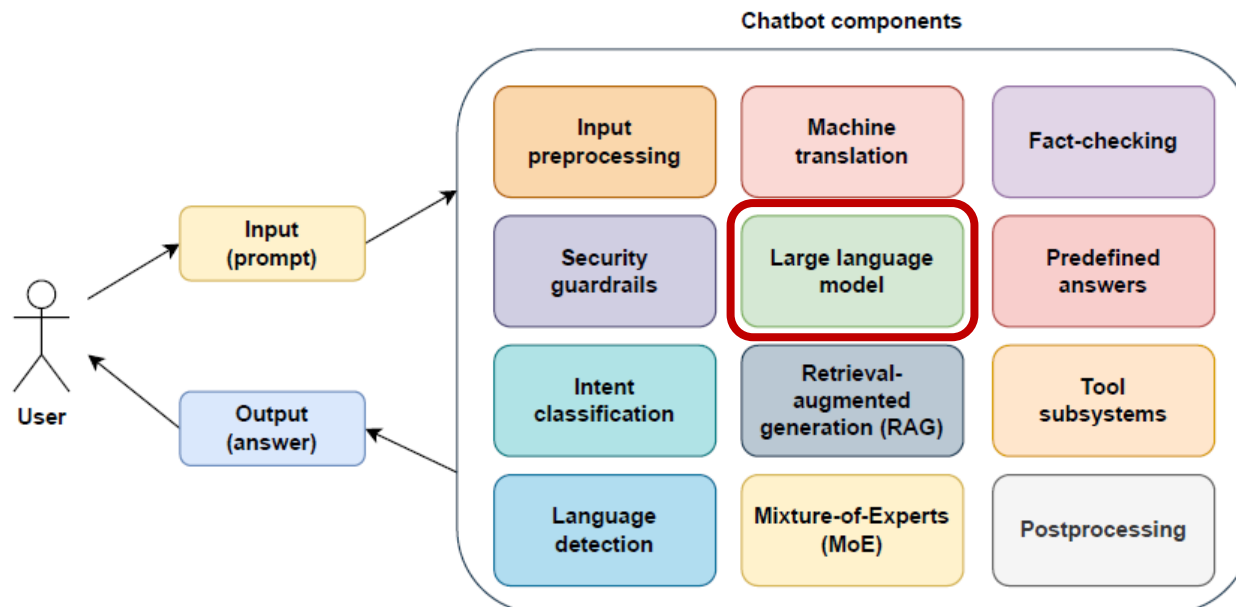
Chatbot components

User

Input (prompt)

Output (answer)

Input preprocessing

Machine translation

Fact-checking

Security guardrails

Large language model

Predefined answers

Intent classification

Retrieval-augmented generation (RAG)

Tool subsystems

Language detection

Mixture-of-Experts (MoE)

Postprocessing